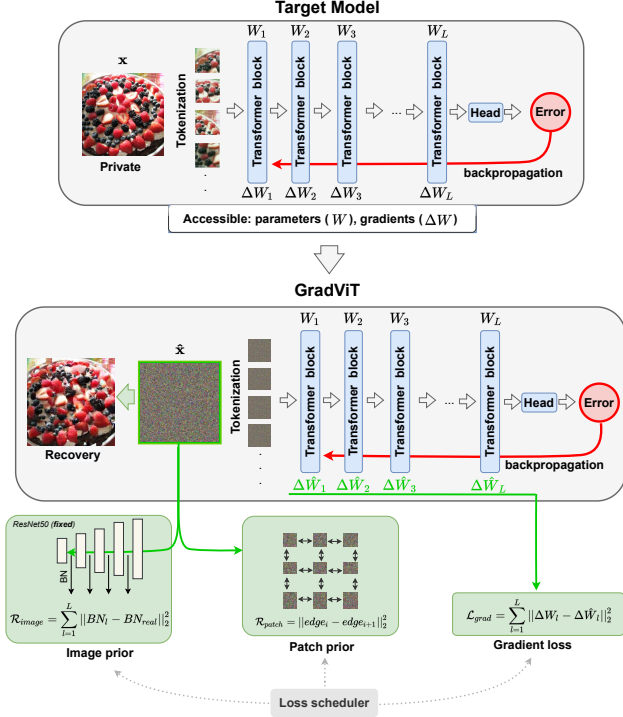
Target Model

$\mathbf{x}$

Private

Tokenization

$W_1$ $W_2$ $W_3$ $W_L$

Transformer block

Transformer block

Transformer block

...

Transformer block

Head

Error

backpropagation

$\Delta W_1$ $\Delta W_2$ $\Delta W_3$ $\Delta W_L$

Accessible: parameters ( $W$ ), gradients ( $\Delta W$ )

GradViT

$\hat{\mathbf{x}}$

Recovery

Tokenization

$W_1$ $W_2$ $W_3$ $W_L$

Transformer block

Transformer block

Transformer block

...

Transformer block

Head

Error

backpropagation

$\Delta \hat{W}_1$ $\Delta \hat{W}_2$ $\Delta \hat{W}_3$ $\Delta \hat{W}_L$

ResNet50 (fixed)

BN

$\mathcal{R}_{image} = \sum_{l=1}^{L} ||BN_l - BN_{real}||_2^2$

Image prior

$\mathcal{R}_{patch} = ||edge_i - edge_{i+1}||_2^2$

Patch prior

$\mathcal{L}_{grad} = \sum_{l=1}^{L} ||\Delta W_l - \Delta \hat{W}_l||_2^2$

Gradient loss

Loss scheduler